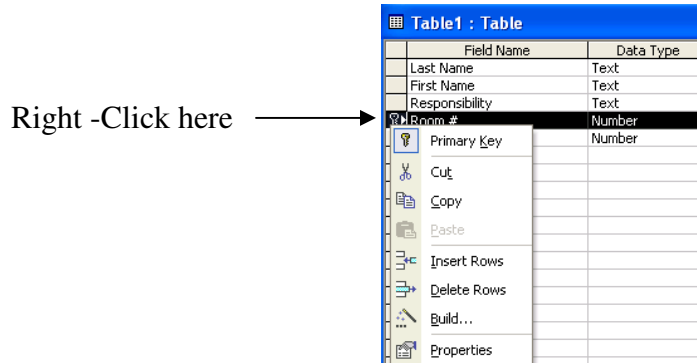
Right -Click here

Table1 : Table

| Field Name | Data Type |
|---|---|
| Last Name | Text |
| First Name | Text |
| Responsibility | Text |
| Room # | Number |
| | Number |

Primary Key
Cut
Copy
Paste
Insert Rows
Delete Rows
Build...
Properties